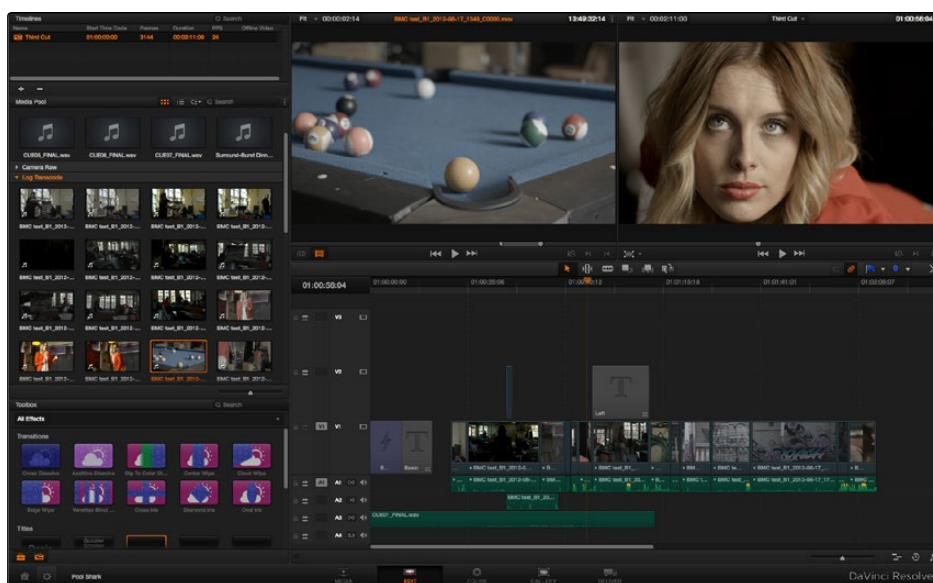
Timelines
Search
Name Start Time Code Frames Duration FPS Offline Video
Third Cut 01:00:00:00 3144 00:02:11:06 24

Media Pool
Search
CUE05_FINAL.wav
CUE06_FINAL.wav
CUE07_FINAL.wav
Surround-Burnt Dinn...
Camera Raw
Log Transcode
BMC test_B1_2013-...
BMC test_B1_2013-...
BMC test_B1_2013-...
BMC test_B1_2013-...
BMC test_B1_2012-...
BMC test_B1_2012-...
BMC test_B1_2012-...
BMC test_B1_2012-...
BMC test_B1_2013-...
BMC test_B1_2013-...
BMC test_B1_2013-...
BMC test_B1_2013-...
BMC test_B1_2012-...
BMC test_B1_2012-...
BMC test_B1_2013-...
BMC test_B1_2013-...

Toolbox
Search
All Effects
Transitions
Cross Dissolve
Additive Dissolve
Dip To Color Di...
Center Wipe
Clock Wipe
Edge Wipe
Venetian Blind ...
Cross Iris
Diamond Iris
Oval Iris
Titles

Fit 00:00:02:14
BMC test_B1_2013-08-17_1349_C0000.mov
13:49:32:14
Fit 00:02:11:00
Third Cut
01:00:56:04

01:00:50:04
01:00:00:00
01:00:25:06
01:00:50:12
01:01:15:18
01:01:41:01
01:02:03:07
V3
V2
V1
A1
A2
A3
A4
Left
Basic
BMC test_B1_2012-0...
BMC test_B1...
BMC test_B1_2013-08-17...
BMC test_B1_20...
CUE07_FINAL.wav

Pool Shark
MEDIA
EDIT
COLOR
GALLERY
DELIVER
DaVinci Resolve